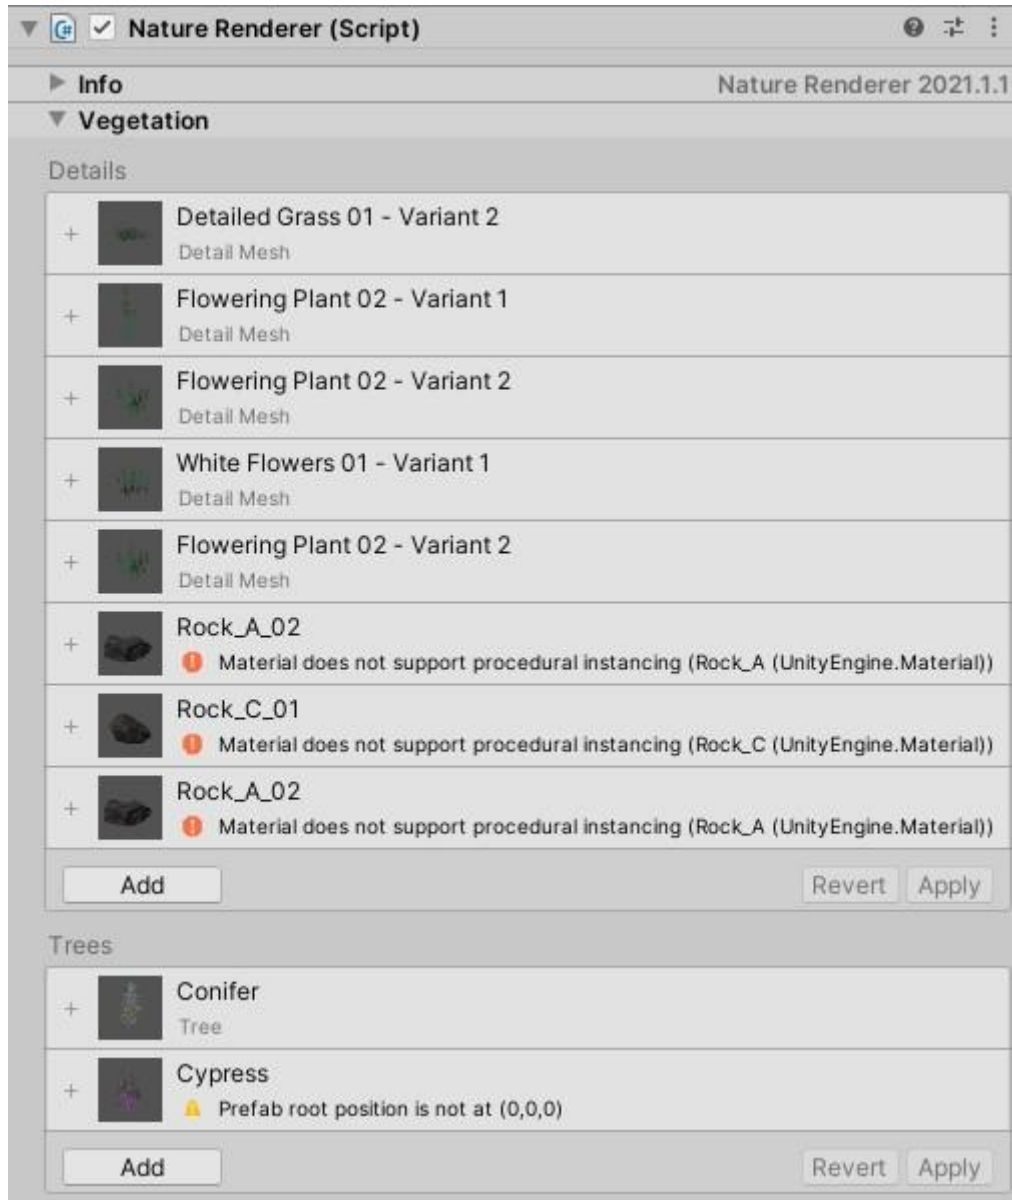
Nature Renderer (Script)

Info
Nature Renderer 2021.1.1

Vegetation

Details

Detailed Grass 01 - Variant 2
Detail Mesh

Flowering Plant 02 - Variant 1
Detail Mesh

Flowering Plant 02 - Variant 2
Detail Mesh

White Flowers 01 - Variant 1
Detail Mesh

Flowering Plant 02 - Variant 2
Detail Mesh

Rock_A_02
Material does not support procedural instancing (Rock_A (UnityEngine.Material))

Rock_C_01
Material does not support procedural instancing (Rock_C (UnityEngine.Material))

Rock_A_02
Material does not support procedural instancing (Rock_A (UnityEngine.Material))

Add
Revert
Apply

Trees

Conifer
Tree

Cypress
Prefab root position is not at (0,0,0)

Add
Revert
Apply